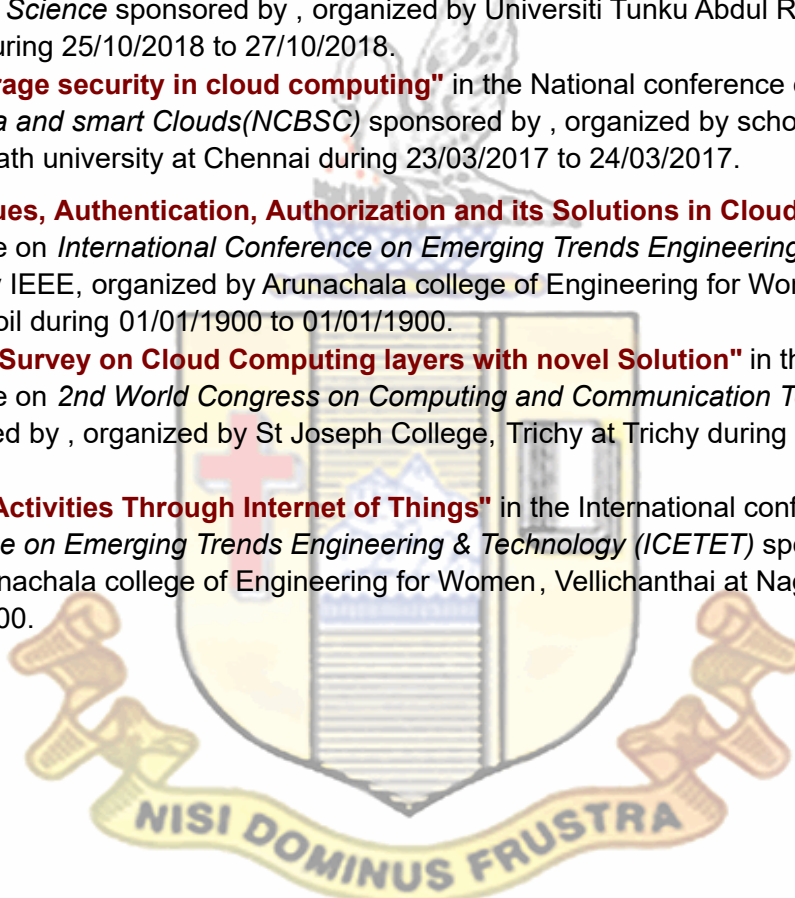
Science sponsored by , organized by Universiti Tunku Abdul R uring 25/10/2018 to 27/10/2018.

rage security in cloud computing" in the National conference a and smart Clouds(NCBSC) sponsored by , organized by scho ath university at Chennai during 23/03/2017 to 24/03/2017.

ues, Authentication, Authorization and its Solutions in Cloud e on International Conference on Emerging Trends Engineering IEEE, organized by Arunachala college of Engineering for Wor oil during 01/01/1900 to 01/01/1900.

Survey on Cloud Computing layers with novel Solution" in th e on 2nd World Congress on Computing and Communication T ed by , organized by St Joseph College, Trichy at Trichy during

Activities Through Internet of Things" in the International conf e on Emerging Trends Engineering & Technology (ICETET) sp nachala college of Engineering for Women, Vellichanthai at Nag 00.

NISI DOMINUS FRUSTRA